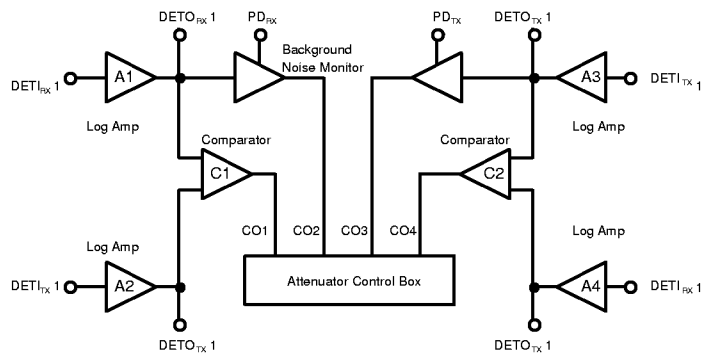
DETO$_{RX}$ 1

PD$_{RX}$

PD$_{TX}$

DETO$_{TX}$ 1

Background Noise Monitor

DETI$_{RX}$ 1

A1

A3

DETI$_{TX}$ 1

Log Amp

Log Amp

Comparator

Comparator

C1

C2

CO1

CO2

CO3

CO4

Log Amp

Log Amp

DETI$_{TX}$ 1

A2

Attenuator Control Box

A4

DETI$_{RX}$ 1

DETO$_{TX}$ 1

DETO$_{TX}$ 1